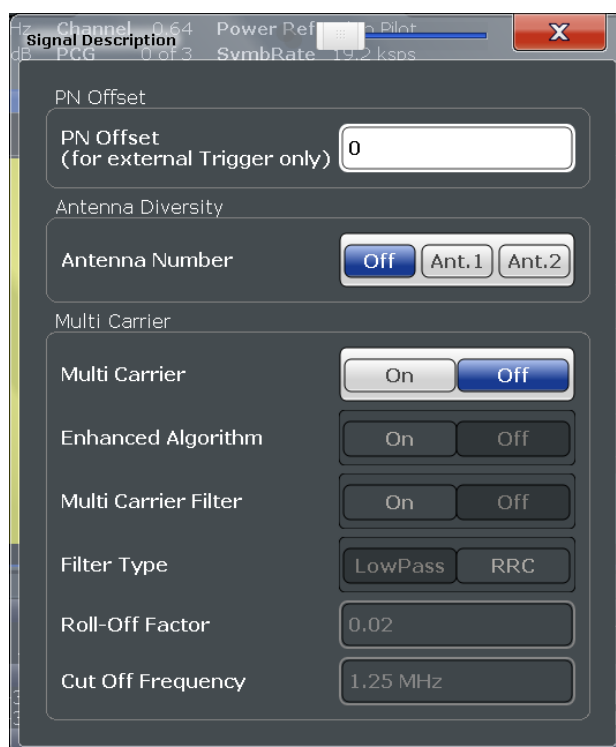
Hz Channel 0.64 Power Ref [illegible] Pilot
dB PCG 0 of 3 SymbRate 19.2 ksps
Signal Description
X

PN Offset

PN Offset
(for external Trigger only) 0

Antenna Diversity

Antenna Number Off Ant.1 Ant.2

Multi Carrier

Multi Carrier On Off

Enhanced Algorithm On Off

Multi Carrier Filter On Off

Filter Type LowPass RRC

Roll-Off Factor 0.02

Cut Off Frequency 1.25 MHz